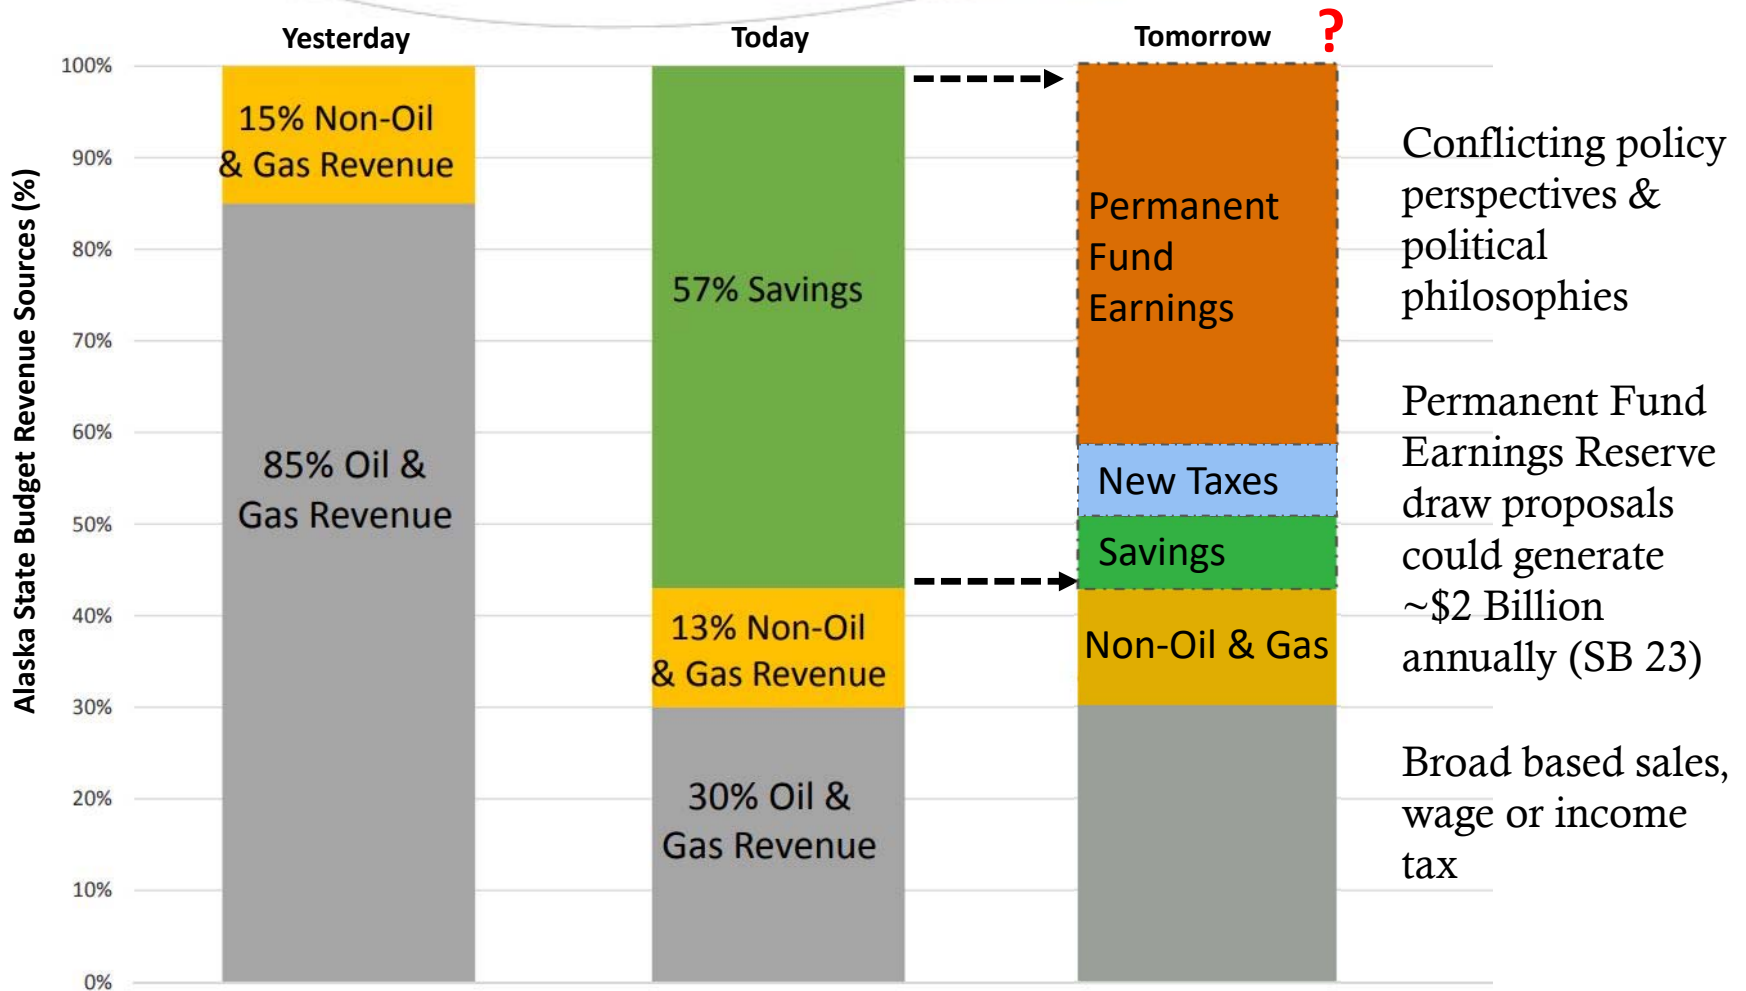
Yesterday

Today

Tomorrow ?

Alaska State Budget Revenue Sources (%)

100%
90%
80%
70%
60%
50%
40%
30%
20%
10%
0%

15% Non-Oil & Gas Revenue

85% Oil & Gas Revenue

57% Savings

13% Non-Oil & Gas Revenue

30% Oil & Gas Revenue

Permanent Fund Earnings

New Taxes

Savings

Non-Oil & Gas

Conflicting policy perspectives & political philosophies

Permanent Fund Earnings Reserve draw proposals could generate ~$2 Billion annually (SB 23)

Broad based sales, wage or income tax